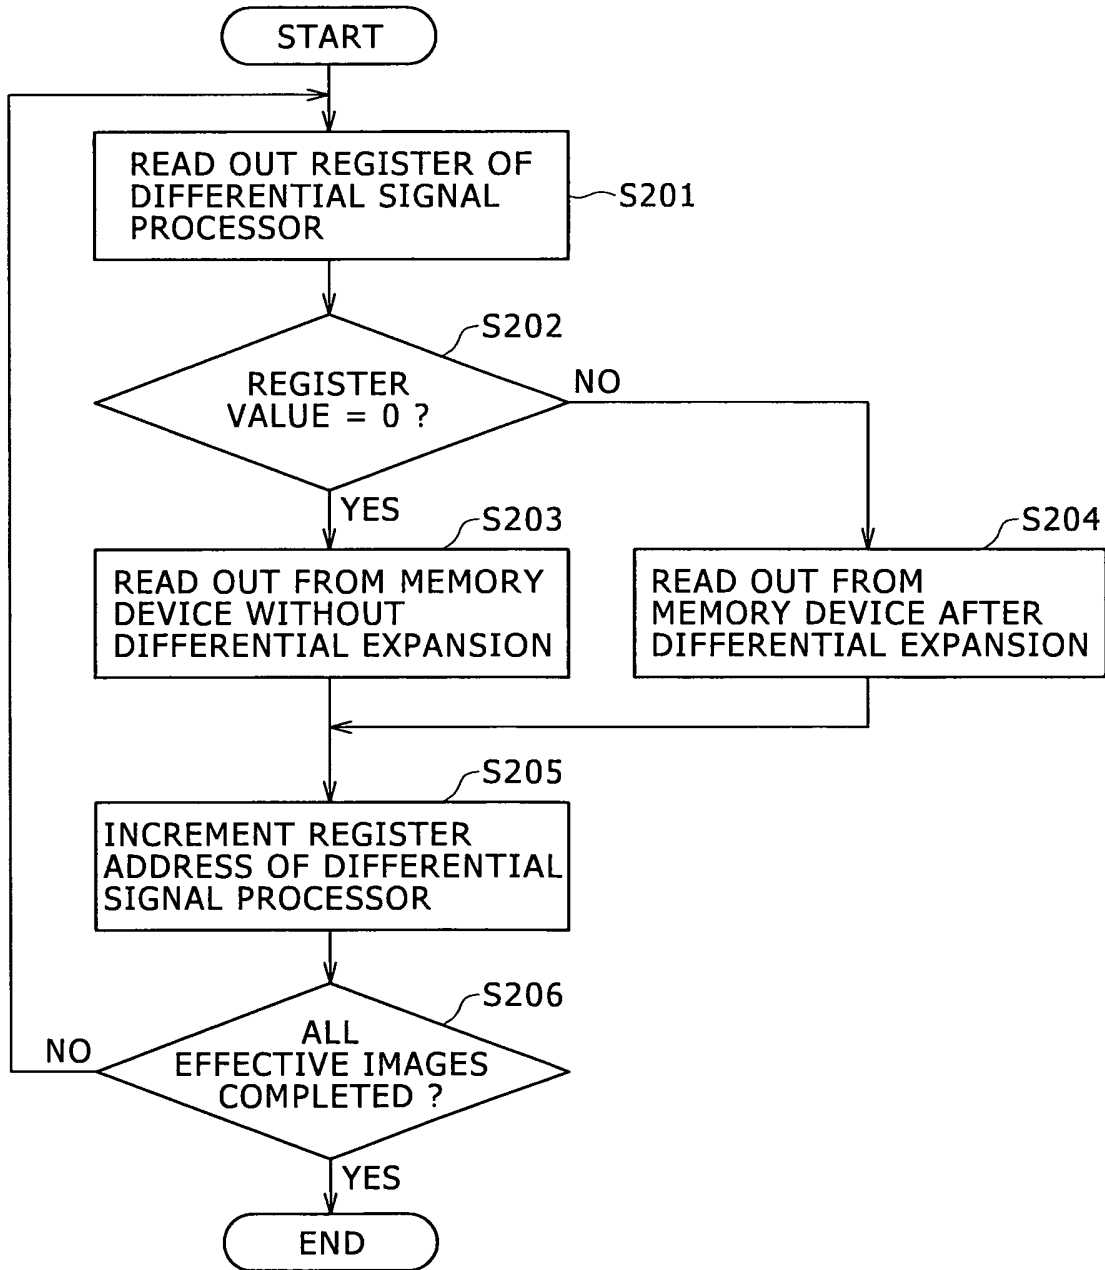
START

READ OUT REGISTER OF DIFFERENTIAL SIGNAL PROCESSOR

S201

S202

REGISTER VALUE = 0 ?

NO

YES

S203

READ OUT FROM MEMORY DEVICE WITHOUT DIFFERENTIAL EXPANSION

S204

READ OUT FROM MEMORY DEVICE AFTER DIFFERENTIAL EXPANSION

S205

INCREMENT REGISTER ADDRESS OF DIFFERENTIAL SIGNAL PROCESSOR

S206

NO

ALL EFFECTIVE IMAGES COMPLETED ?

YES

END